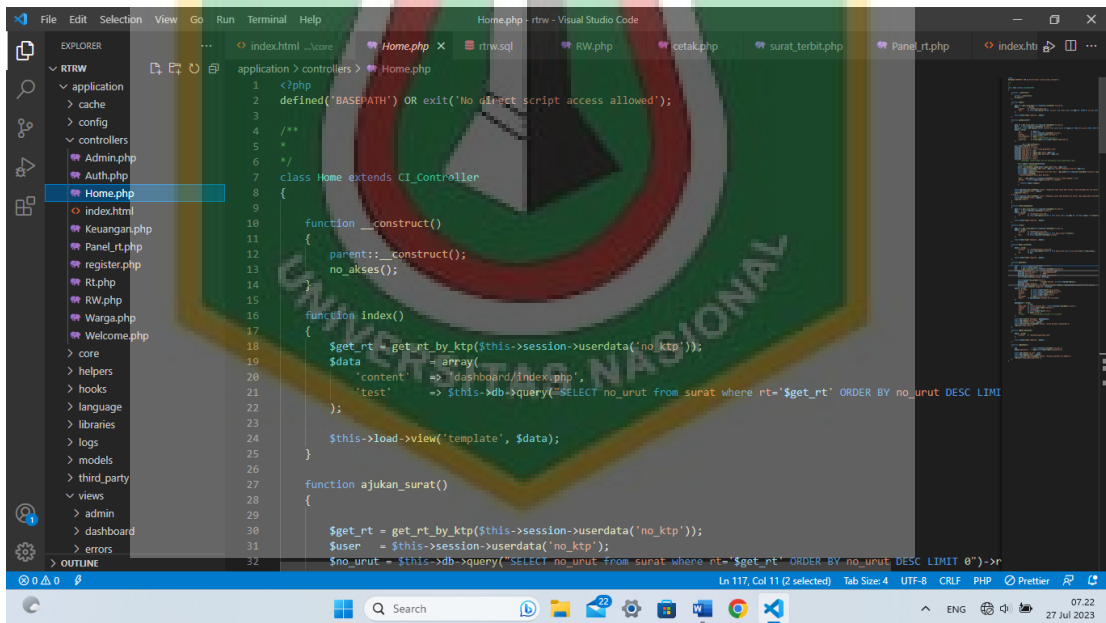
File Edit Selection View Go Run Terminal Help
Home.php - rtrw - Visual Studio Code

EXPLORER
RTRW
application
cache
config
controllers
Admin.php
Auth.php
Home.php
index.html
Keuangan.php
Panel_rt.php
register.php
Rt.php
RW.php
Warga.php
Welcome.php
core
helpers
hooks
language
libraries
logs
models
third_party
views
admin
dashboard
errors
OUTLINE

index.html ...\core
Home.php
rtrw.sql
RW.php
cetak.php
surat_terbit.php
Panel_rt.php
index.htr

application > controllers > Home.php

1 <?php
2 defined('BASEPATH') OR exit('No direct script access allowed');
3
4 /**
5 *
6 */
7 class Home extends CI_Controller
8 {
9
10 function __construct()
11 {
12 parent::__construct();
13 no_akses();
14 }
15
16 function index()
17 {
18 $get_rt = get_rt_by_ktp($this->session->userdata('no_ktp'));
19 $data = array(
20 'content' => 'dashboard/index.php',
21 'test' => $this->db->query("SELECT no_urut from surat where rt='$get_rt' ORDER BY no_urut DESC LIMI
22 );
23
24 $this->load->view('template', $data);
25 }
26
27 function ajukan_surat()
28 {
29
30 $get_rt = get_rt_by_ktp($this->session->userdata('no_ktp'));
31 $user = $this->session->userdata('no_ktp');
32 $no_urut = $this->db->query("SELECT no_urut from surat where rt='$get_rt' ORDER BY no_urut DESC LIMIT 0")->r

UNIVERSITAS NASIONAL

⊗ 0 ⚠ 0
Ln 117, Col 11 (2 selected) Tab Size: 4 UTF-8 CRLF PHP Prettier

Search
22
ENG
07.22
27 Jul 2023